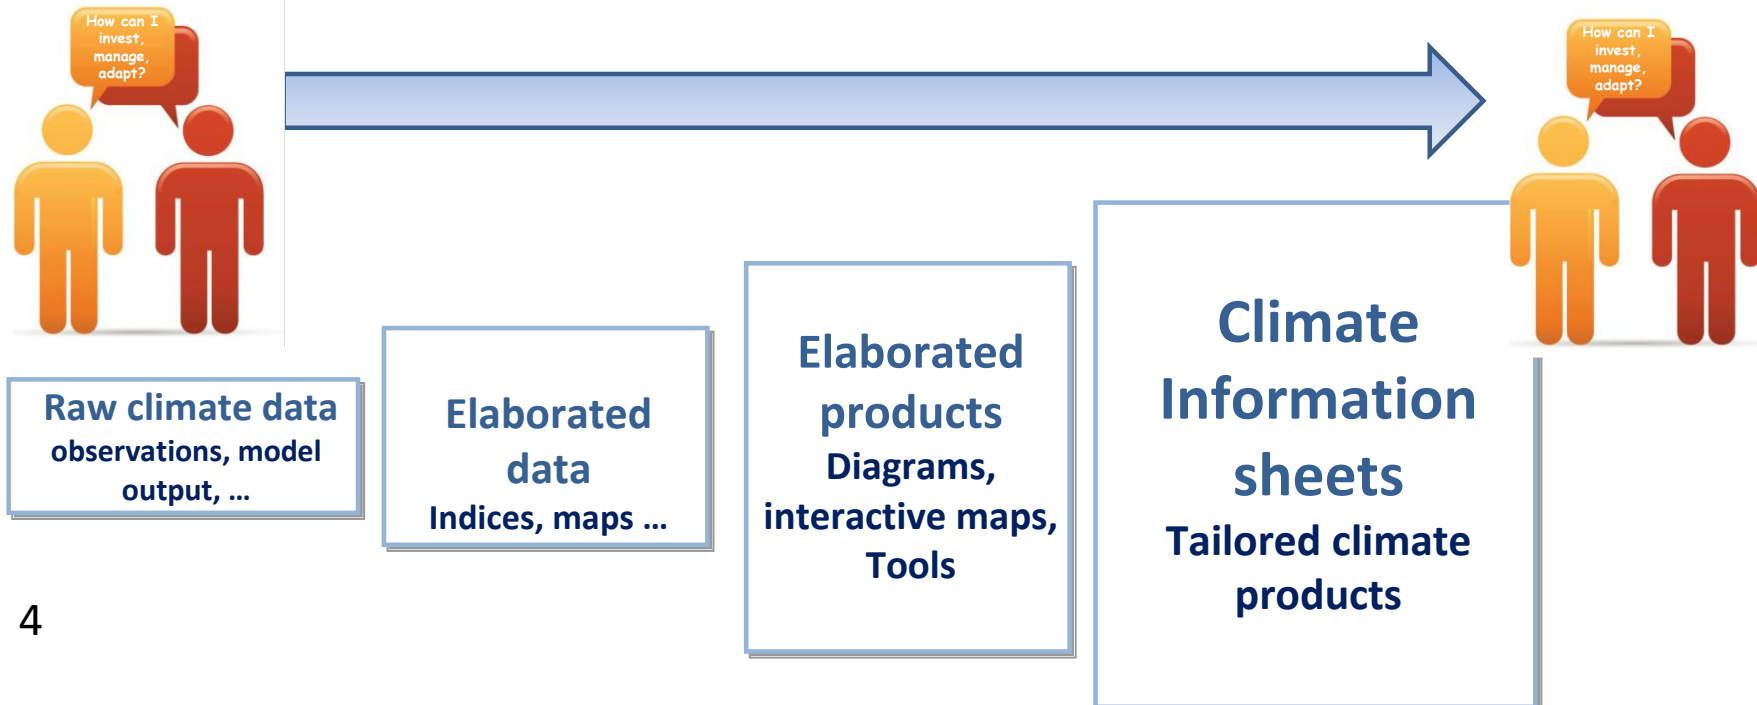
How can I invest, manage, adapt?

Raw climate data
observations, model output, …

Elaborated data
Indices, maps …

Elaborated products
Diagrams, interactive maps, Tools

Climate Information sheets
Tailored climate products

How can I invest, manage, adapt?

4